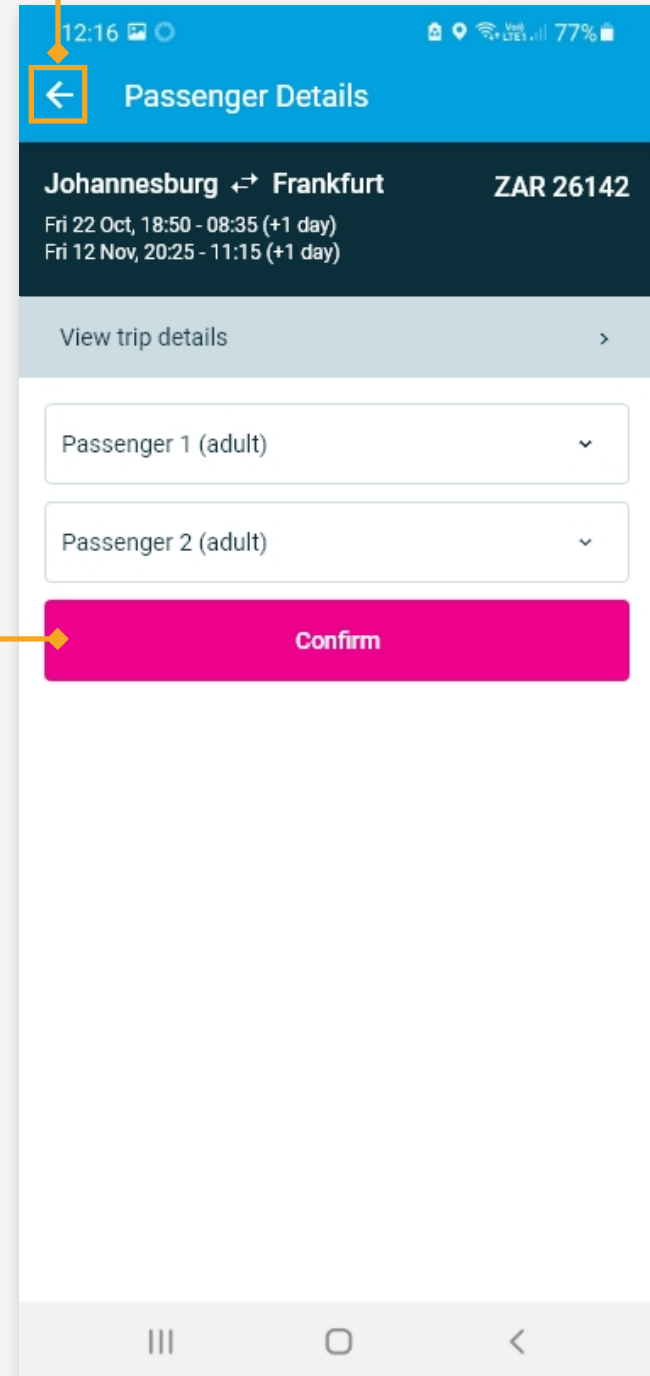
12:16

77%

Passenger Details

Johannesburg ⇄ Frankfurt
ZAR 26142
Fri 22 Oct, 18:50 - 08:35 (+1 day)
Fri 12 Nov, 20:25 - 11:15 (+1 day)

View trip details

Passenger 1 (adult)

Passenger 2 (adult)

Confirm